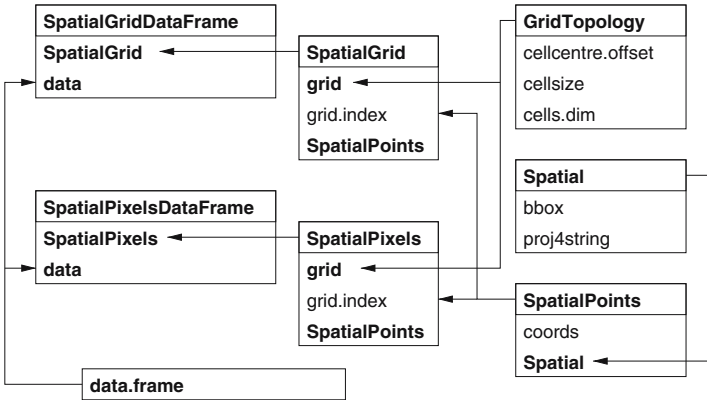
SpatialGridDataFrame
SpatialGrid
data

SpatialGrid
grid
grid.index
SpatialPoints

GridTopology
cellcentre.offset
cellsize
cells.dim

Spatial
bbox
proj4string

SpatialPixelsDataFrame
SpatialPixels
data

SpatialPixels
grid
grid.index
SpatialPoints

SpatialPoints
coords
Spatial

data.frame